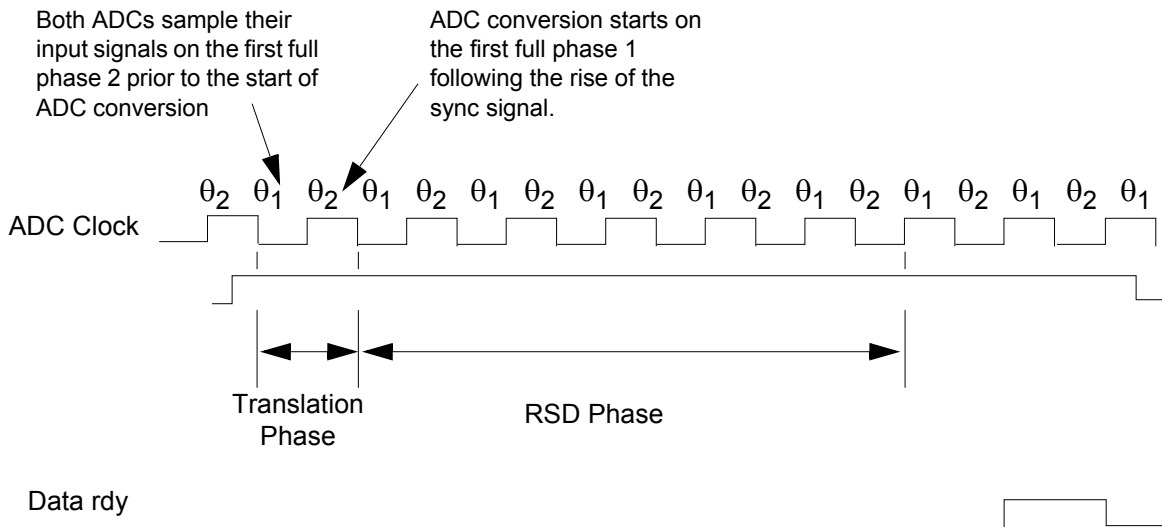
Both ADCs sample their input signals on the first full phase 2 prior to the start of ADC conversion

ADC conversion starts on the first full phase 1 following the rise of the sync signal.

$\theta_2$ $\theta_1$ $\theta_2$ $\theta_1$ $\theta_2$ $\theta_1$ $\theta_2$ $\theta_1$ $\theta_2$ $\theta_1$ $\theta_2$ $\theta_1$ $\theta_2$ $\theta_1$ $\theta_2$ $\theta_1$ $\theta_2$ $\theta_1$

ADC Clock

Translation Phase

RSD Phase

Data rdy